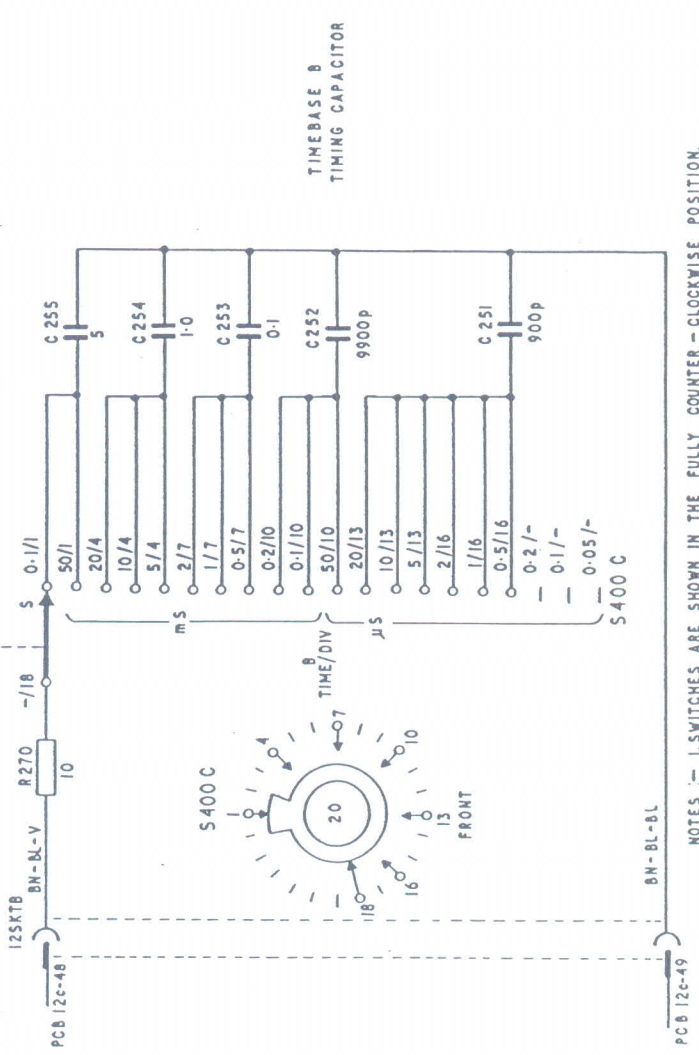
TIMEBASE B
TIMING CAPACITOR

12SKTB
BN-BL-V
R270
10
-/18
S
0·1/1
PCB 12c-48

C255
5
C254
1·0
C253
0·1
C252
9900p
C251
900p

50/1
20/4
10/4
5/4
2/7
1/7
0·5/7
0·2/10
0·1/10
50/10
20/13
10/13
5/13
2/16
1/16
0·5/16
0·2/-
0·1/-
0·05/-

mS
µS
S400 C

S400 C
B
TIME/DIV
1
4
7
10
13
16
18
20
FRONT

BN-BL-BL
PCB 12c-49

NOTES :- 1. SWITCHES ARE SHOWN IN THE FULLY COUNTER-CLOCKWISE POSITION.